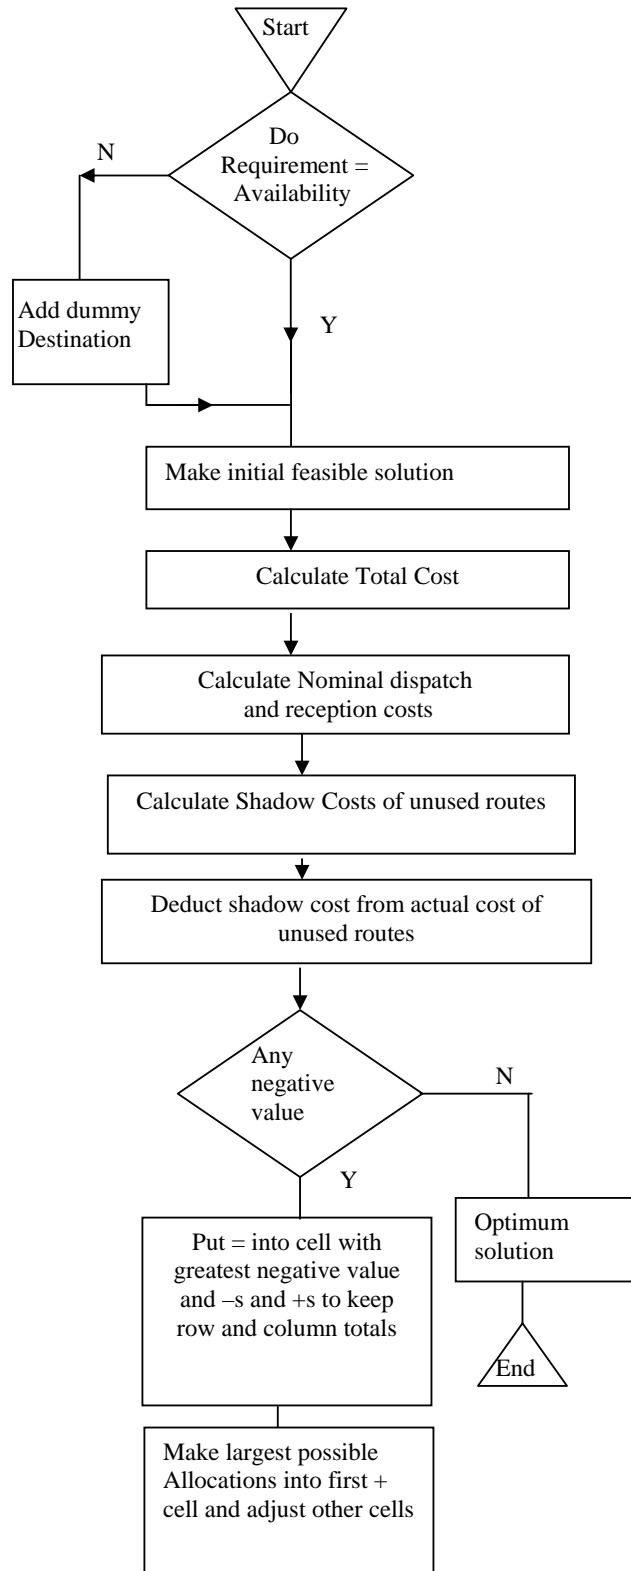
Start

Do Requirement = Availability

N

Add dummy Destination

Y

Make initial feasible solution

Calculate Total Cost

Calculate Nominal dispatch and reception costs

Calculate Shadow Costs of unused routes

Deduct shadow cost from actual cost of unused routes

Any negative value

N

Y

Put = into cell with greatest negative value and –s and +s to keep row and column totals

Optimum solution

End

Make largest possible Allocations into first + cell and adjust other cells